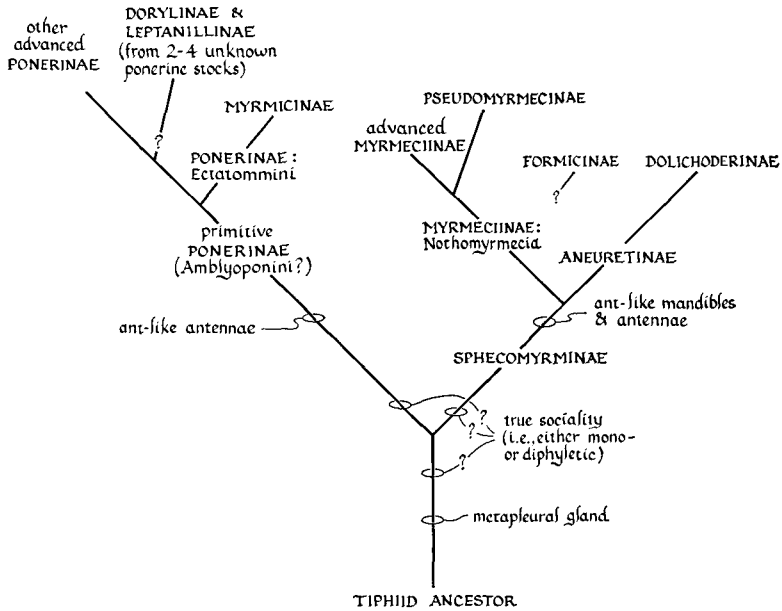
other advanced PONERINAE

DORYLINAE & LEPTANILLINAE (from 2-4 unknown ponerine stocks)

?

MYRMICINAE

PONERINAE: Ectatommini

primitive PONERINAE (Amblyoponini?)

PSEUDOMYRMECINAE

advanced MYRMECIINAE

FORMICINAE

?

DOLICHODERINAE

MYRMECIINAE: Nothomyrmecia

ANEURETINAE

ant-like mandibles & antennae

ant-like antennae

SPHECOMYRMINAE

?

?

true sociality (i.e., either mono- or diphyletic)

?

metapleural gland

TIPHIID ANCESTOR